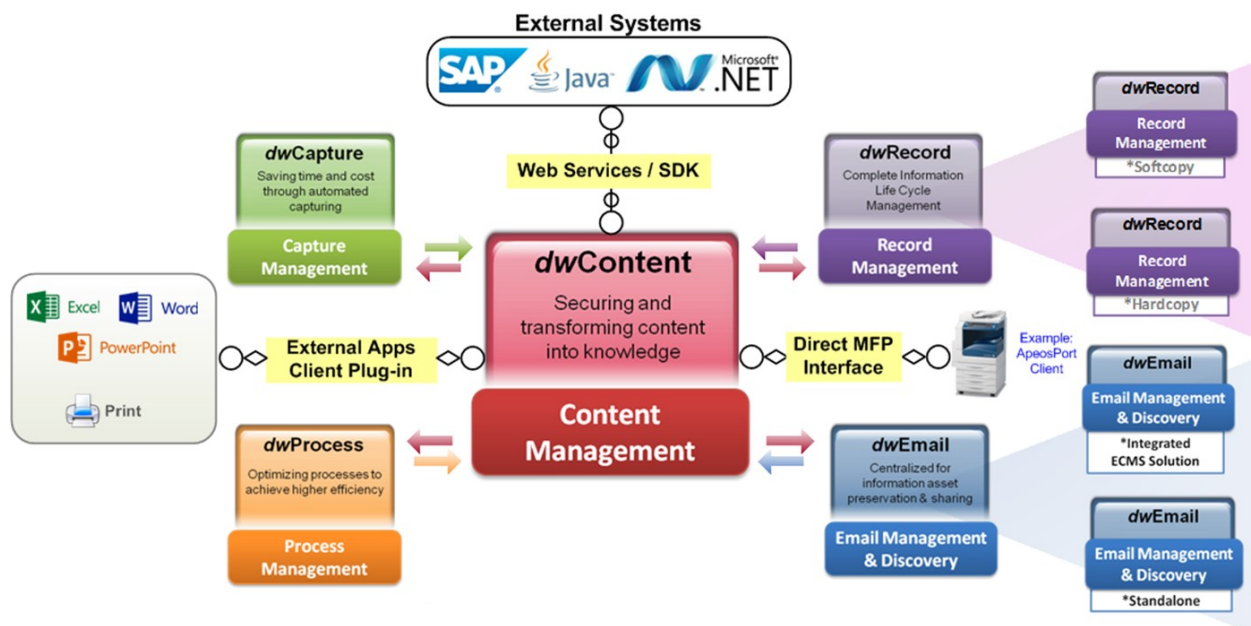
External Systems

SAP Java Microsoft® .NET

Web Services / SDK

dwCapture
Saving time and cost through automated capturing

Capture Management

dwContent
Securing and transforming content into knowledge

Content Management

dwRecord
Complete Information Life Cycle Management

Record Management

dwRecord
Record Management
*Softcopy

dwRecord
Record Management
*Hardcopy

Excel Word
PowerPoint
Print

External Apps Client Plug-in

Direct MFP Interface

Example: ApeosPort Client

dwEmail
Email Management & Discovery
*Integrated ECMS Solution

dwProcess
Optimizing processes to achieve higher efficiency

Process Management

dwEmail
Centralized for information asset preservation & sharing

Email Management & Discovery

dwEmail
Email Management & Discovery
*Standalone